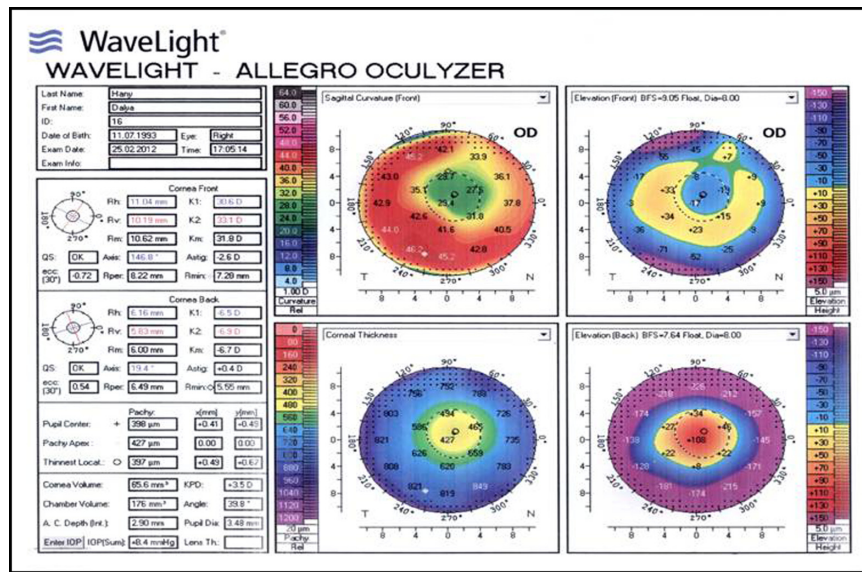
WaveLight®
WAVELIGHT - ALLEGRO OCULYZER

Last Name: Hany
First Name: Dalya
ID: 16
Date of Birth: 11.07.1993 Eye: Right
Exam Date: 25.02.2012 Time: 17:05:14
Exam Info:

Cornea Front
Rh: 11.04 mm K1: 30.6 D
Rv: 10.19 mm K2: 33.1 D
Rm: 10.62 mm Km: 31.8 D
QS: OK Axis: 146.8° Astig: -2.6 D
ecc (30°): -0.72 Rper: 8.22 mm Rmin: 7.28 mm

Cornea Back
Rh: 6.16 mm K1: -6.5 D
Rv: 5.83 mm K2: -6.9 D
Rm: 6.00 mm Km: -6.7 D
QS: OK Axis: 19.4° Astig: +0.4 D
ecc (30°): 0.54 Rper: 6.49 mm Rmin: 5.55 mm

| | Pachy: | x[mm] | y[mm] |
|---|---|---|---|
| Pupil Center: + | 398 µm | +0.41 | -0.49 |
| Pachy Apex: | 427 µm | 0.00 | 0.00 |
| Thinnest Locat.: ○ | 397 µm | +0.49 | -0.67 |

Cornea Volume: 65.6 mm³ KPD: +3.5 D
Chamber Volume: 176 mm³ Angle: 39.8°
A. C. Depth (Int.): 2.90 mm Pupil Dia: 3.48 mm
Enter IOP IOP(Sum): +8.4 mmHg Lens Th.:

64.0 60.0 56.0 52.0 48.0 44.0 40.0 36.0 32.0 28.0 24.0 20.0 16.0 12.0 8.0 4.0 1.00 D Curvature Rel

Sagittal Curvature (Front)
OD
90° 120° 150° 180° 210° 240° 270° 300° 330°
43.0 45.2 33.9 28.7 35.1 27.1 36.1 42.9 29.4 37.8 42.6 31.8 44.0 41.6 40.5 46.2 45.2 42.8
T N
8 6 4 2 0 2 4 6 8

Elevation (Front) BFS=9.05 Float, Dia=8.00
OD
+7 -9 -33 -15 +13 -17 +9 +15 -34 +23 56 71 62 25
T N

+150 +130 +110 -90 -70 -50 -30 -10 +10 +30 +50 +70 +90 +110 +130 +150 5.0 µm Elevation Height

Corneal Thickness
792 788 803 494 726 566 465 821 427 735 626 559 808 620 783 821 815 849
T N

20 80 160 240 320 400 480 560 640 720 800 880 960 1040 1120 1200 20 µm Pachy Rel

Elevation (Back) BFS=7.64 Float, Dia=8.00
-174 +34 -157 +27 +46 -138 +108 -145 +22 +22 +8 -171 -181 -174 -215
T N

-150 -130 -110 -90 -70 -50 -30 -10 +10 +30 +50 +70 +90 +110 +130 +150 5.0 µm Elevation Height